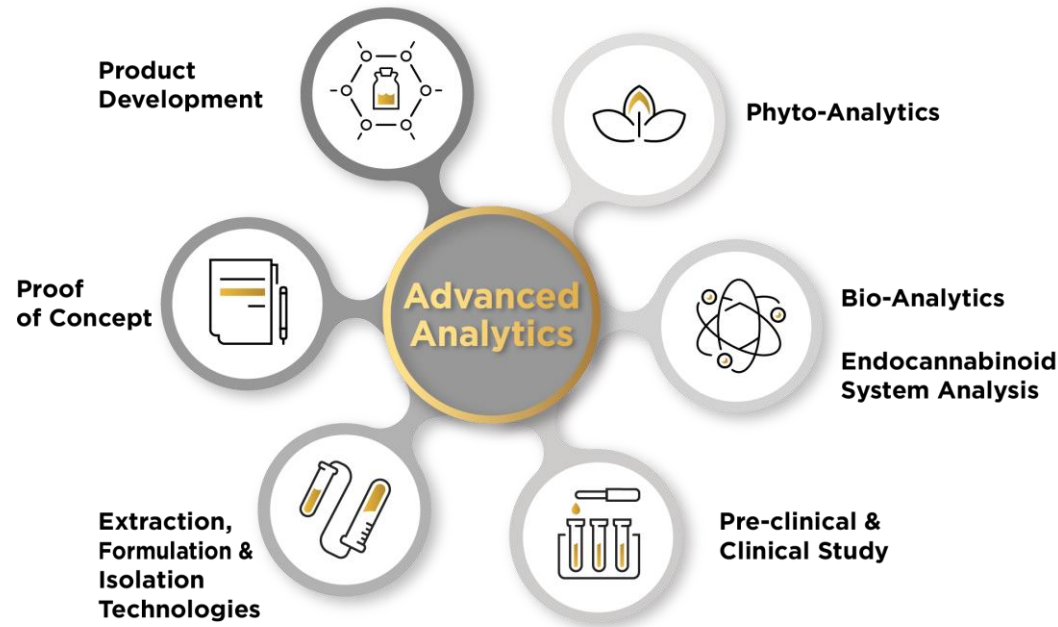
Product Development

Phyto-Analytics

Proof of Concept

Advanced Analytics

Bio-Analytics

Endocannabinoid System Analysis

Extraction, Formulation & Isolation Technologies

Pre-clinical & Clinical Study